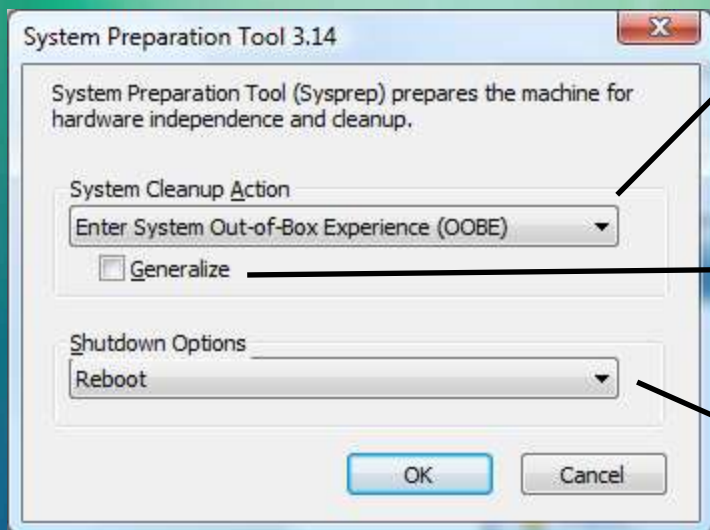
System Preparation Tool 3.14

System Preparation Tool (Sysprep) prepares the machine for hardware independence and cleanup.

System Cleanup Action

Enter System Out-of-Box Experience (OOBE)

Generalize

Shutdown Options

Reboot

OK

Cancel